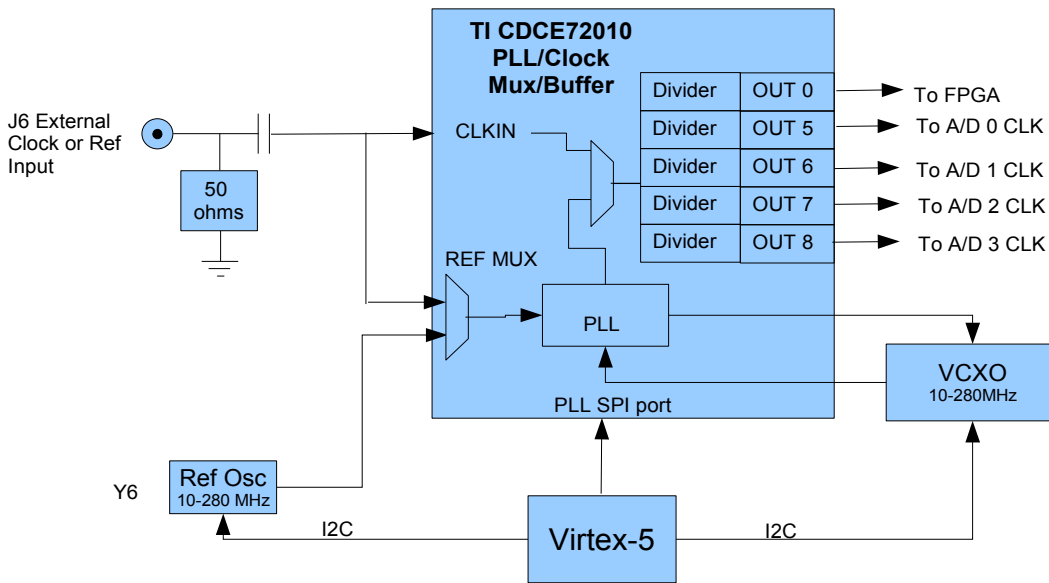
TI CDCE72010
PLL/Clock
Mux/Buffer

J6 External Clock or Ref Input

50 ohms

CLKIN

| Divider | OUT 0 |
|---|---|
| Divider | OUT 5 |
| Divider | OUT 6 |
| Divider | OUT 7 |
| Divider | OUT 8 |

To FPGA
To A/D 0 CLK
To A/D 1 CLK
To A/D 2 CLK
To A/D 3 CLK

REF MUX

PLL

VCXO
10-280MHz

PLL SPI port

Y6

Ref Osc
10-280 MHz

I2C

Virtex-5

I2C